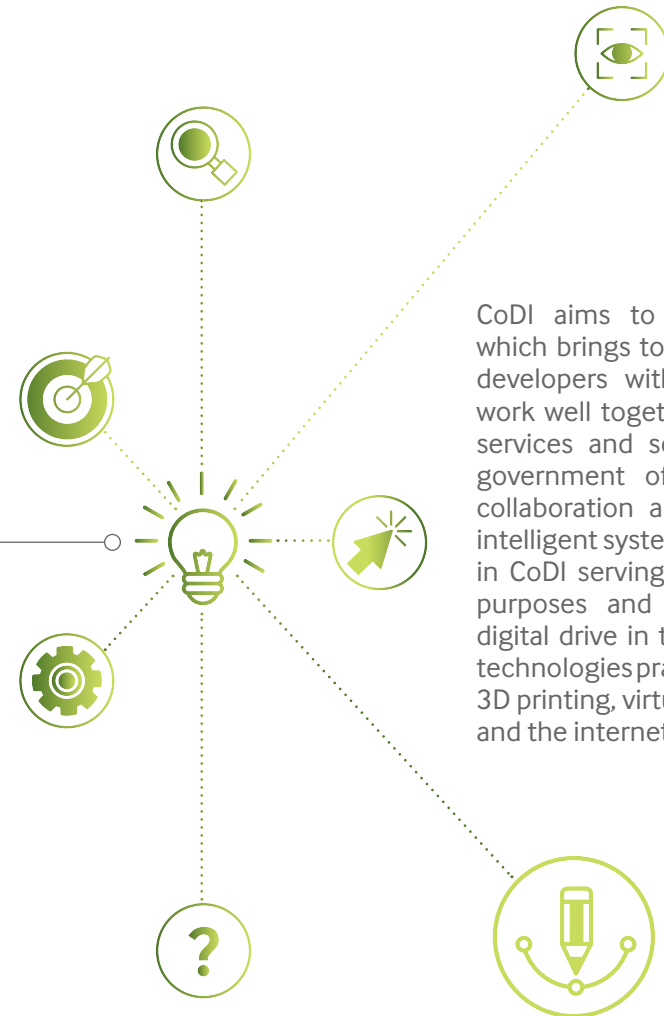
CoDI aims to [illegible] which brings to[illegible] developers with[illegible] work well toget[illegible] services and se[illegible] government of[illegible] collaboration a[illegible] intelligent syste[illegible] in CoDI serving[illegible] purposes and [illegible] digital drive in t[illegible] technologies pra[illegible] 3D printing, virtu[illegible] and the internet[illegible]

?